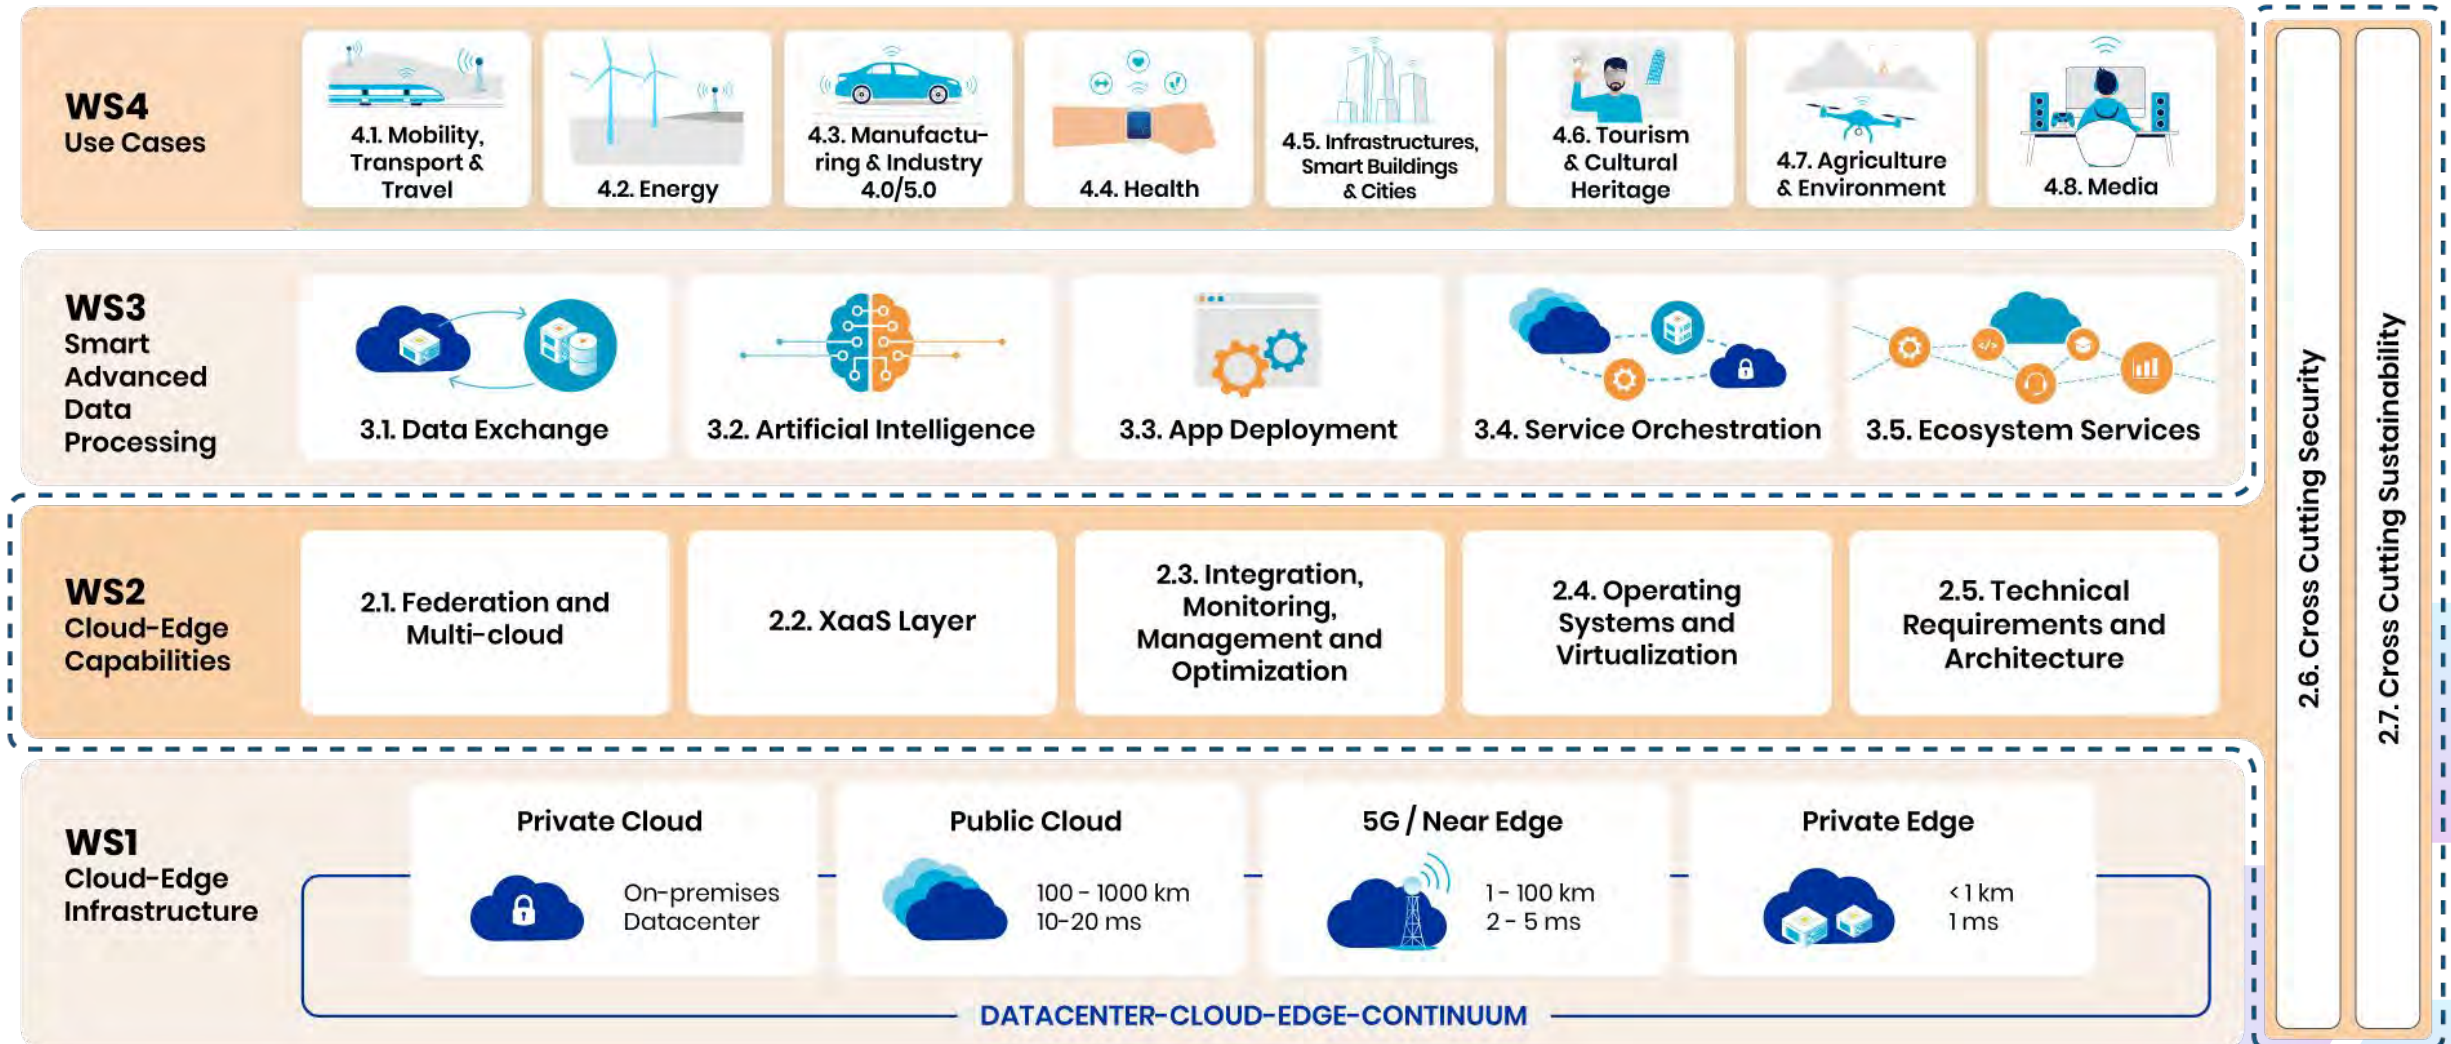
WS4
Use Cases

4.1. Mobility, Transport & Travel

4.2. Energy

4.3. Manufacturing & Industry 4.0/5.0

4.4. Health

4.5. Infrastructures, Smart Buildings & Cities

4.6. Tourism & Cultural Heritage

4.7. Agriculture & Environment

4.8. Media

WS3
Smart Advanced Data Processing

3.1. Data Exchange

3.2. Artificial Intelligence

3.3. App Deployment

3.4. Service Orchestration

3.5. Ecosystem Services

WS2
Cloud-Edge Capabilities

2.1. Federation and Multi-cloud

2.2. XaaS Layer

2.3. Integration, Monitoring, Management and Optimization

2.4. Operating Systems and Virtualization

2.5. Technical Requirements and Architecture

WS1
Cloud-Edge Infrastructure

Private Cloud
On-premises Datacenter

Public Cloud
100 - 1000 km
10-20 ms

5G / Near Edge
1 - 100 km
2 - 5 ms

Private Edge
< 1 km
1 ms

DATACENTER-CLOUD-EDGE-CONTINUUM

2.6. Cross Cutting Security

2.7. Cross Cutting Sustainability